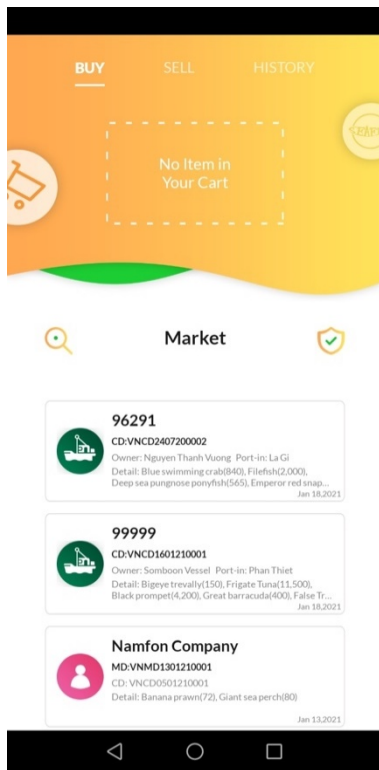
BUY SELL HISTORY

No Item in Your Cart

Market

96291
CD:VNCD2407200002
Owner: Nguyen Thanh Vuong Port-in: La Gi
Detail: Blue swimming crab(840), Filefish(2,000), Deep sea pungnose ponyfish(565), Emperor red snap...
Jan 18,2021

99999
CD:VNCD1601210001
Owner: Somboon Vessel Port-in: Phan Thiet
Detail: Bigeye trevally(150), Frigate Tuna(11,500), Black prompet(4,200), Great barracuda(400), False Tr...
Jan 18,2021

Namfon Company
MD:VNMD1301210001
CD: VNCD0501210001
Detail: Banana prawn(72), Giant sea perch(80)
Jan 13,2021